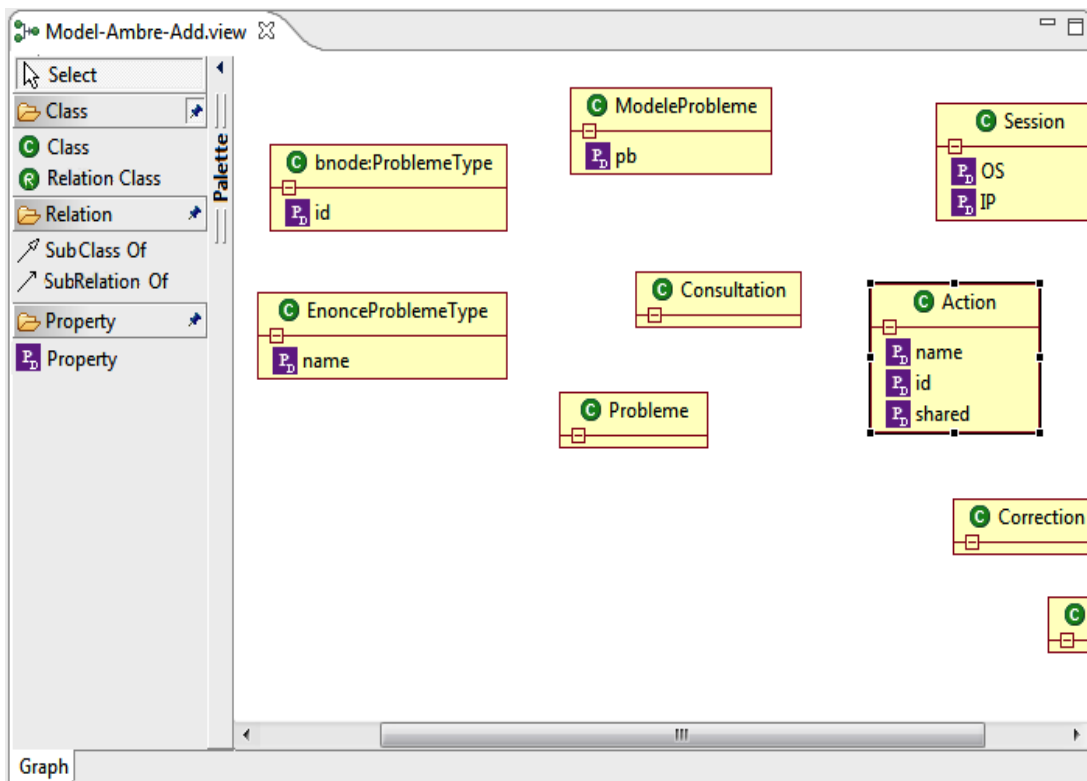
Model-Ambre-Add.view

Select
Class
Class
Relation Class
Relation
SubClass Of
SubRelation Of
Property
Property

Palette

bnode:ProblemeType
id

ModeleProbleme
pb

Session
OS
IP

EnonceProblemeType
name

Consultation

Action
name
id
shared

Probleme

Correction

Graph